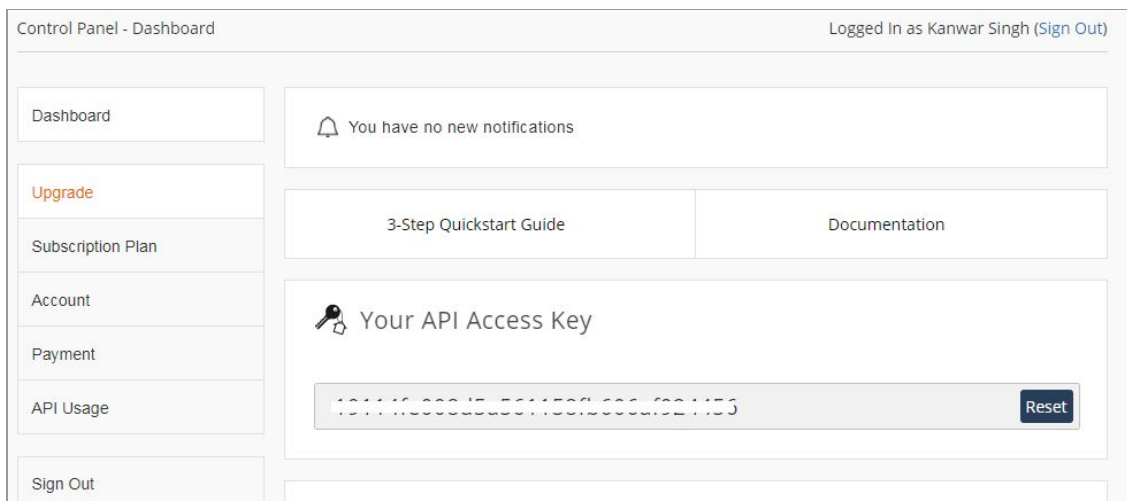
Control Panel - Dashboard

Logged In as Kanwar Singh (Sign Out)

Dashboard

Upgrade

Subscription Plan

Account

Payment

API Usage

Sign Out

You have no new notifications

3-Step Quickstart Guide

Documentation

Your API Access Key

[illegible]

Reset